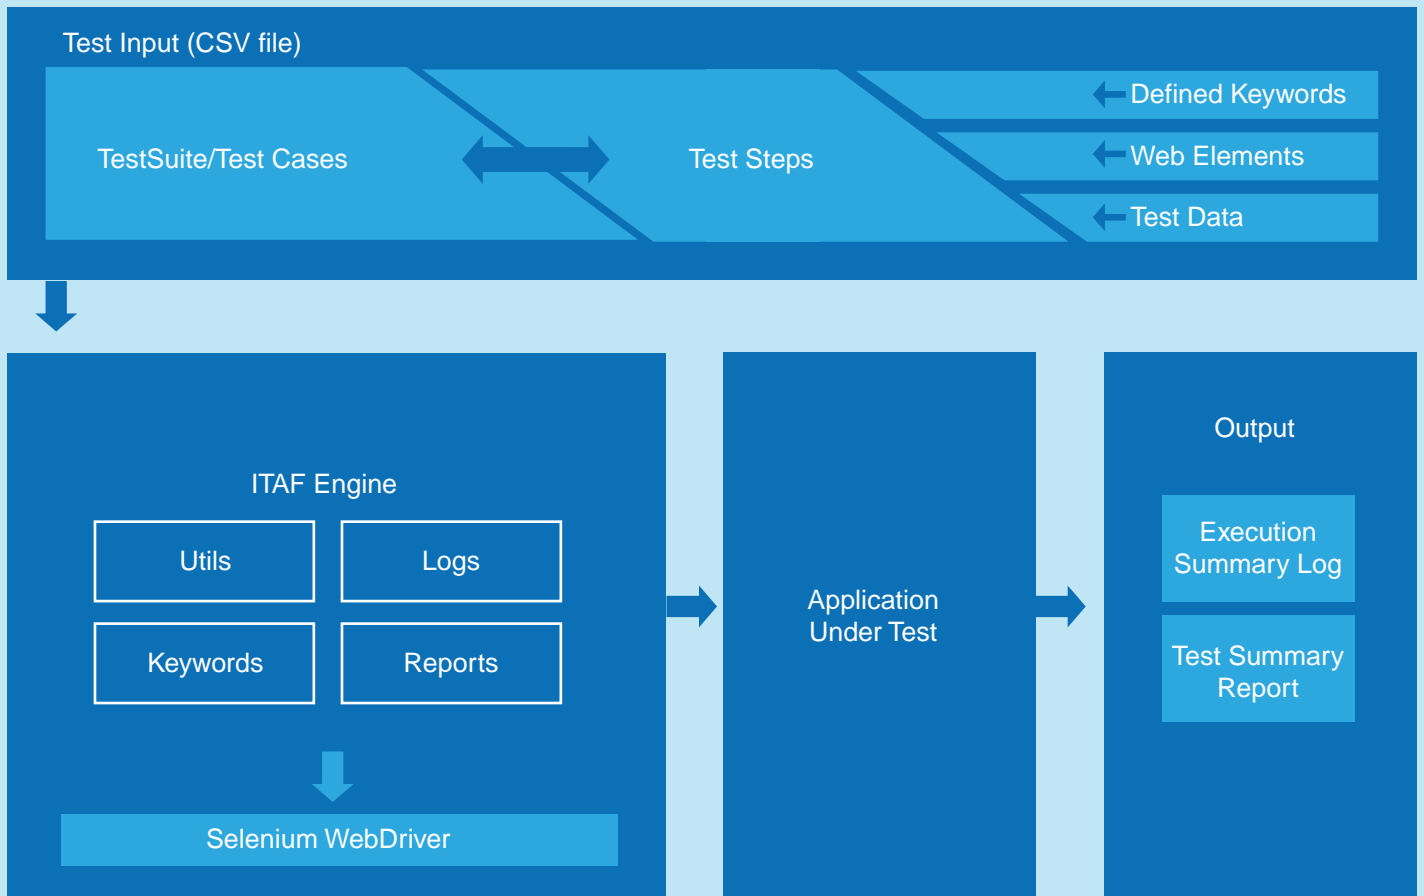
Test Input (CSV file)

TestSuite/Test Cases

Test Steps

Defined Keywords

Web Elements

Test Data

ITAF Engine

Utils

Logs

Keywords

Reports

Selenium WebDriver

Application Under Test

Output

Execution Summary Log

Test Summary Report